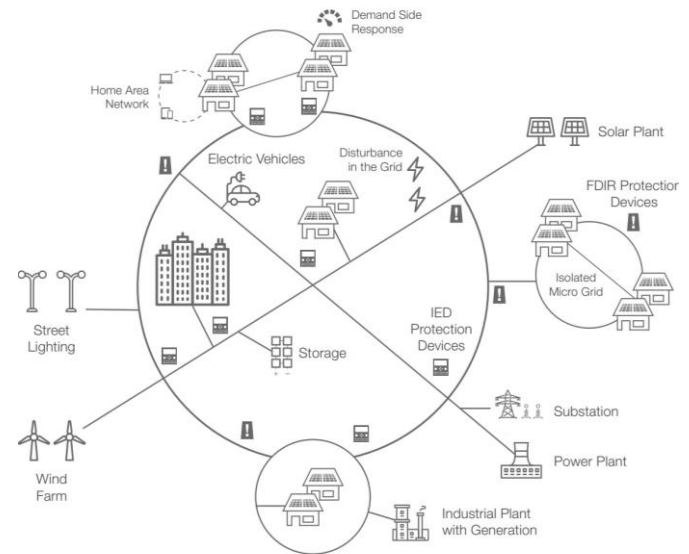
Demand Side Response

Home Area Network

Electric Vehicles

Disturbance in the Grid

Solar Plant

FDIR Protection Devices

Isolated Micro Grid

Street Lighting

Storage

IED Protection Devices

Substation

Power Plant

Wind Farm

Industrial Plant with Generation